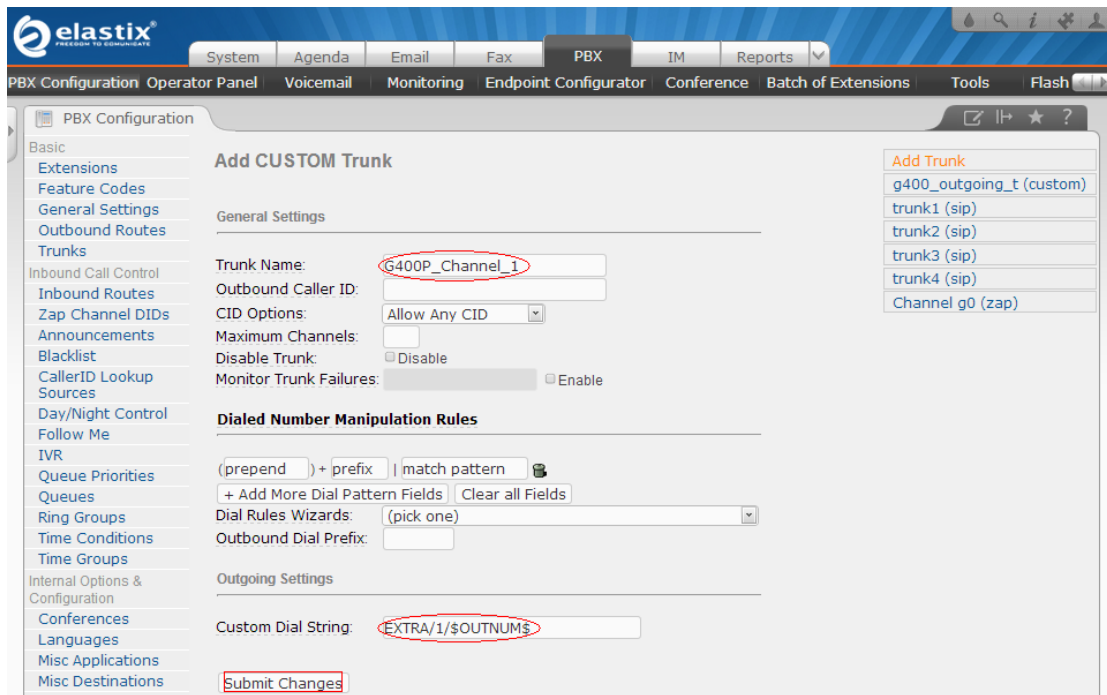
elastix
FREEDOM TO COMMUNICATE

System | Agenda | Email | Fax | PBX | IM | Reports

PBX Configuration | Operator Panel | Voicemail | Monitoring | Endpoint Configurator | Conference | Batch of Extensions | Tools | Flash

PBX Configuration

Basic
Extensions
Feature Codes
General Settings
Outbound Routes
Trunks
Inbound Call Control
Inbound Routes
Zap Channel DIDs
Announcements
Blacklist
CallerID Lookup Sources
Day/Night Control
Follow Me
IVR
Queue Priorities
Queues
Ring Groups
Time Conditions
Time Groups
Internal Options & Configuration
Conferences
Languages
Misc Applications
Misc Destinations

Add CUSTOM Trunk

General Settings

Trunk Name: G400P_Channel_1
Outbound Caller ID:
CID Options: Allow Any CID
Maximum Channels:
Disable Trunk: Disable
Monitor Trunk Failures: Enable

Dialed Number Manipulation Rules

(prepend ) + prefix | match pattern
+ Add More Dial Pattern Fields | Clear all Fields
Dial Rules Wizards: (pick one)
Outbound Dial Prefix:

Outgoing Settings

Custom Dial String: EXTRA/1/$OUTNUM$

Submit Changes

Add Trunk
g400_outgoing_t (custom)
trunk1 (sip)
trunk2 (sip)
trunk3 (sip)
trunk4 (sip)
Channel g0 (zap)